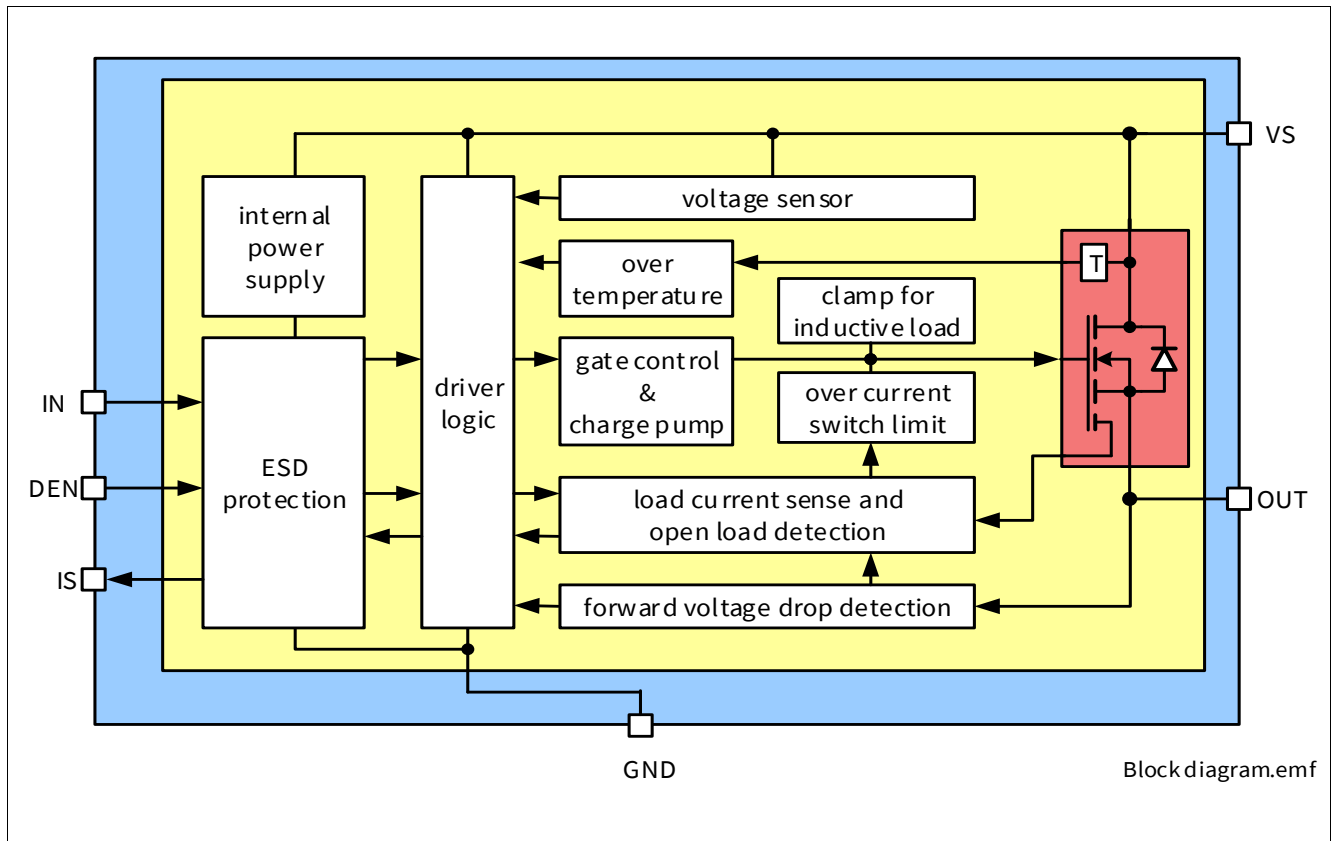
VS

internal power supply

driver logic

voltage sensor

over temperature

T

clamp for inductive load

gate control & charge pump

over current switch limit

IN

DEN

IS

ESD protection

load current sense and open load detection

OUT

forward voltage drop detection

GND

Block diagram.emf